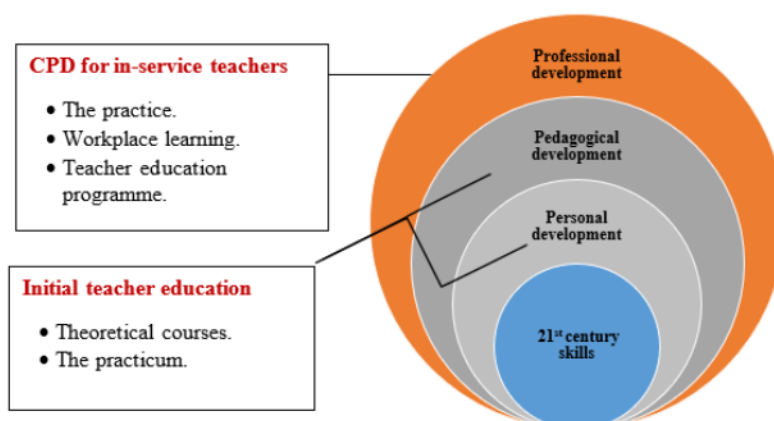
CPD for in-service teachers

- The practice.
- Workplace learning.
- Teacher education programme.

Initial teacher education

- Theoretical courses.
- The practicum.

Professional development

Pedagogical development

Personal development

$21^{st}$ century skills